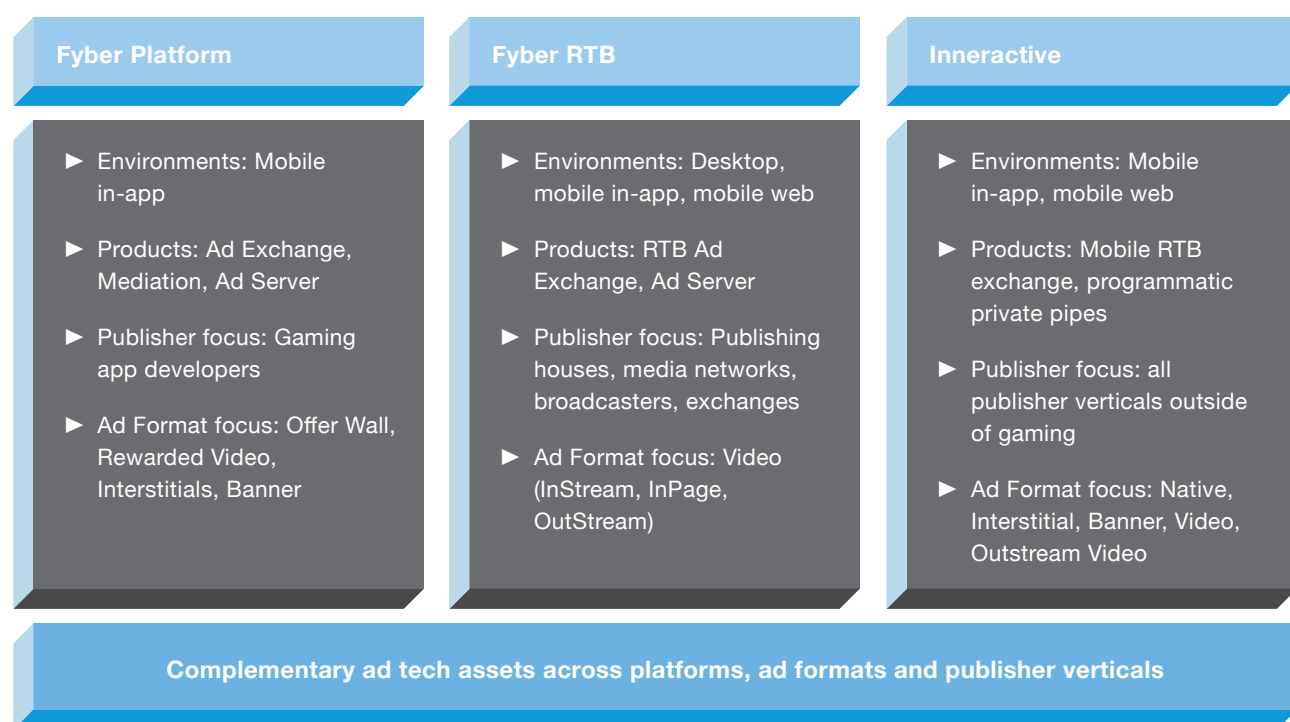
Fyber Platform

► Environments: Mobile in-app

► Products: Ad Exchange, Mediation, Ad Server

► Publisher focus: Gaming app developers

► Ad Format focus: Offer Wall, Rewarded Video, Interstitials, Banner

Fyber RTB

► Environments: Desktop, mobile in-app, mobile web

► Products: RTB Ad Exchange, Ad Server

► Publisher focus: Publishing houses, media networks, broadcasters, exchanges

► Ad Format focus: Video (InStream, InPage, OutStream)

Inneractive

► Environments: Mobile in-app, mobile web

► Products: Mobile RTB exchange, programmatic private pipes

► Publisher focus: all publisher verticals outside of gaming

► Ad Format focus: Native, Interstitial, Banner, Video, Outstream Video

Complementary ad tech assets across platforms, ad formats and publisher verticals